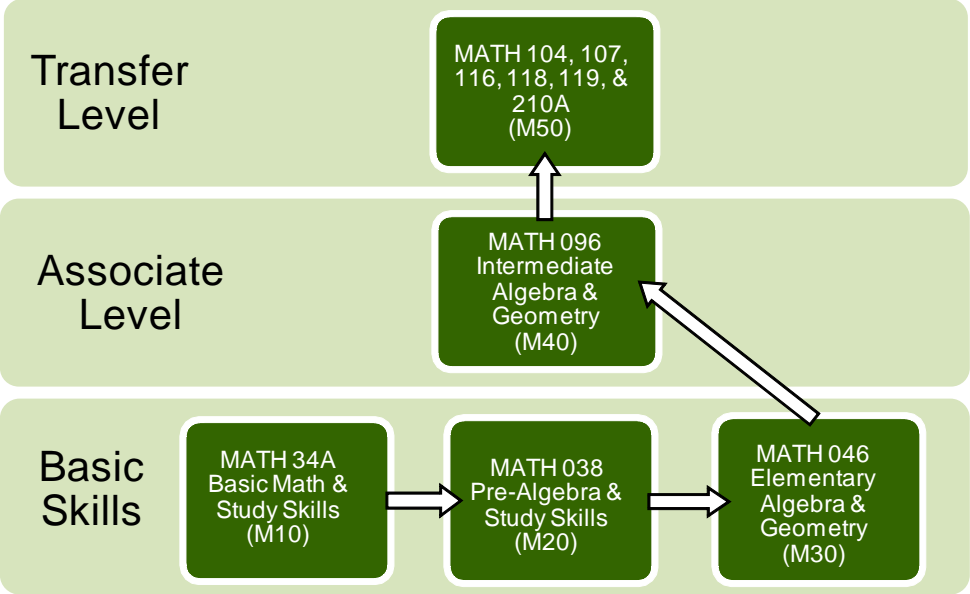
Transfer Level

MATH 104, 107, 116, 118, 119, & 210A (M50)

Associate Level

MATH 096 Intermediate Algebra & Geometry (M40)

Basic Skills

MATH 34A Basic Math & Study Skills (M10)

MATH 038 Pre-Algebra & Study Skills (M20)

MATH 046 Elementary Algebra & Geometry (M30)